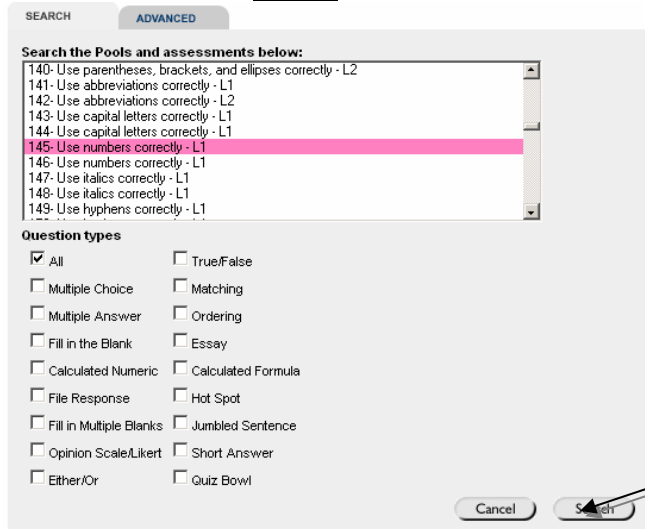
SEARCH
ADVANCED

Search the Pools and assessments below:
140- Use parentheses, brackets, and ellipses correctly - L2
141- Use abbreviations correctly - L1
142- Use abbreviations correctly - L2
143- Use capital letters correctly - L1
144- Use capital letters correctly - L1
145- Use numbers correctly - L1
146- Use numbers correctly - L1
147- Use italics correctly - L1
148- Use italics correctly - L1
149- Use hyphens correctly - L1
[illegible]

Question types

All
True/False
Multiple Choice
Matching
Multiple Answer
Ordering
Fill in the Blank
Essay
Calculated Numeric
Calculated Formula
File Response
Hot Spot
Fill in Multiple Blanks
Jumbled Sentence
Opinion Scale/Likert
Short Answer
Either/Or
Quiz Bowl

Cancel
Search